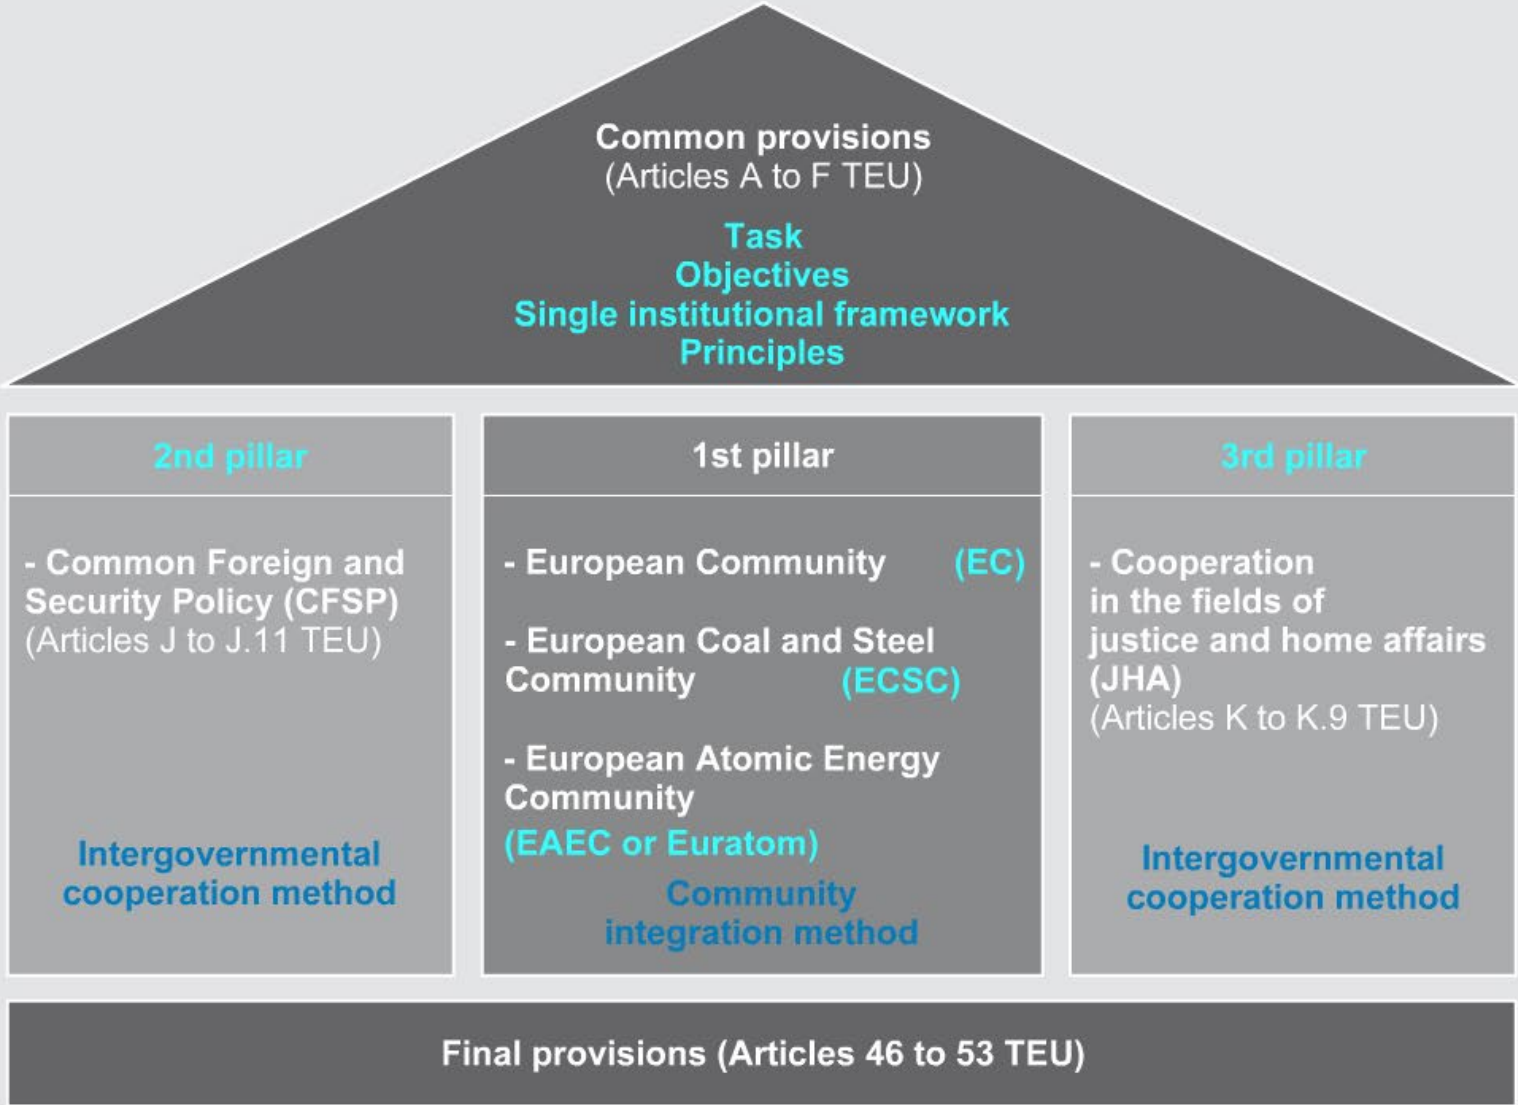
Common provisions
(Articles A to F TEU)

Task
Objectives
Single institutional framework
Principles

2nd pillar

- Common Foreign and Security Policy (CFSP)
(Articles J to J.11 TEU)

Intergovernmental cooperation method

1st pillar

- European Community (EC)

- European Coal and Steel Community (ECSC)

- European Atomic Energy Community
(EAEC or Euratom)

Community integration method

3rd pillar

- Cooperation in the fields of justice and home affairs (JHA)
(Articles K to K.9 TEU)

Intergovernmental cooperation method

Final provisions (Articles 46 to 53 TEU)